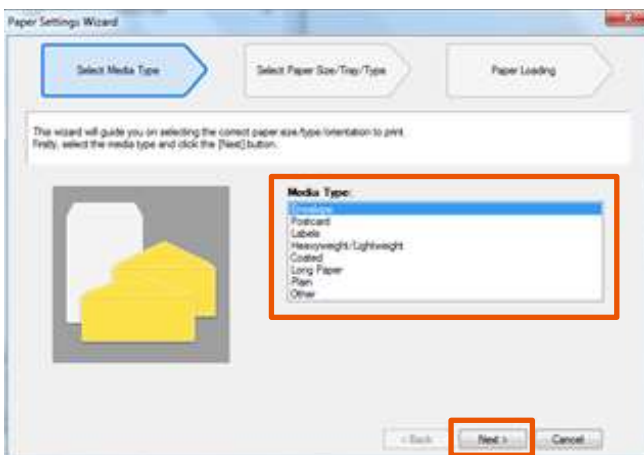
Paper Settings Wizard

Select Media Type

Select Paper Size/Tray/Type

Paper Loading

This wizard will guide you on selecting the correct paper size/type/orientation to print. Firstly, select the media type and click the [Next] button.

Media Type:

Envelope
Postcard
Labels
Heavyweight/Lightweight
Coated
Long Paper
Plain
Other

< Back

Next >

Cancel